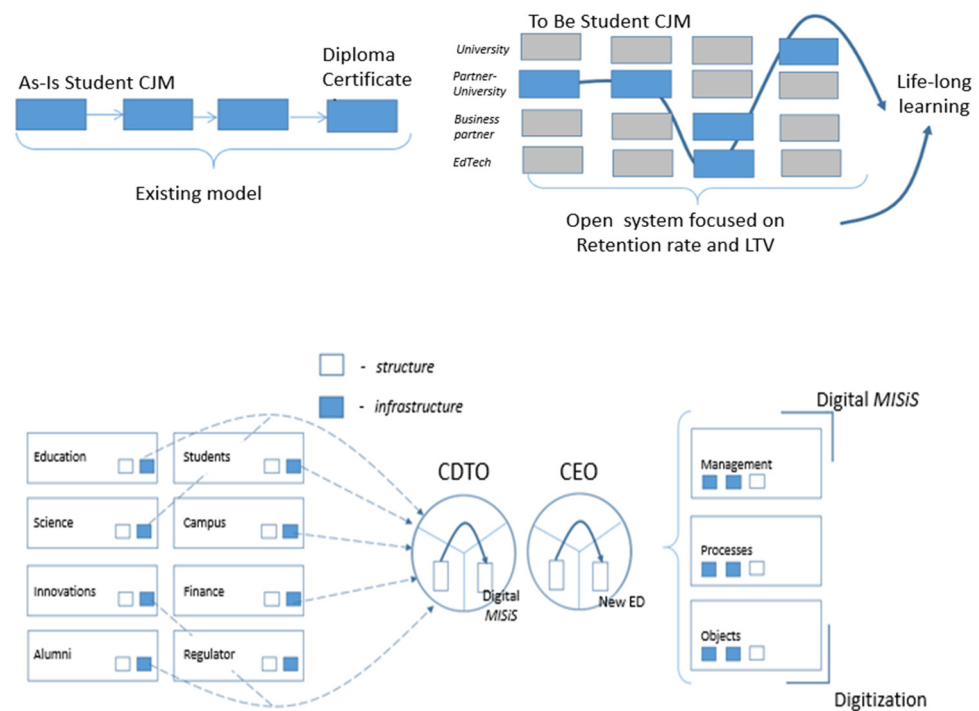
As-Is Student CJM

Diploma Certificate

Existing model

To Be Student CJM

University

Partner-University

Business partner

EdTech

Life-long learning

Open system focused on Retention rate and LTV

- structure

- infrastructure

Education

Students

Science

Campus

Innovations

Finance

Alumni

Regulator

CDTO

Digital MISiS

CEO

New ED

Digital MISiS

Management

Processes

Objects

Digitization